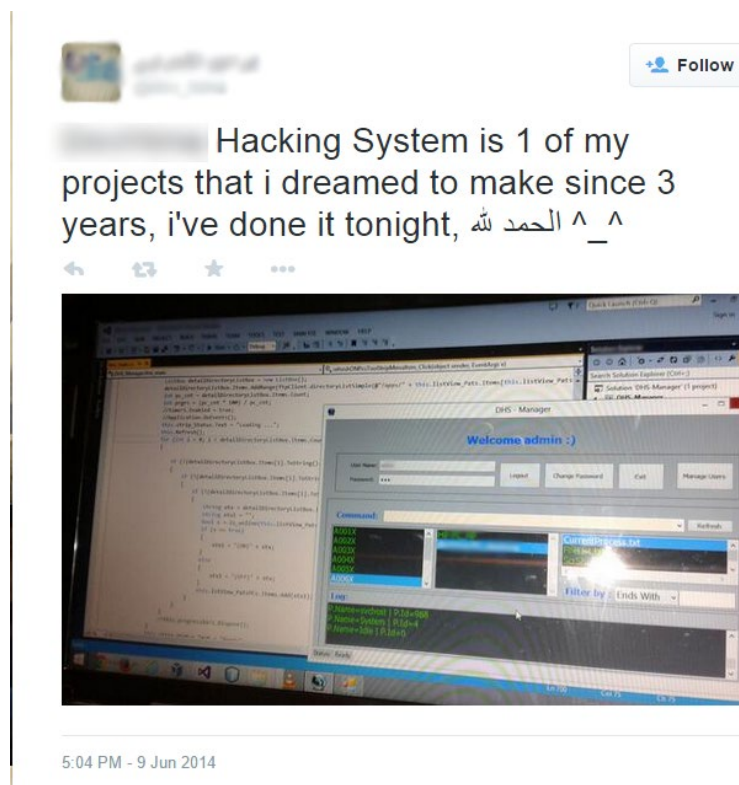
Follow

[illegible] Hacking System is 1 of my projects that i dreamed to make since 3 years, i've done it tonight, الحمد لله ^_^

DHS - Manager

Welcome admin :)

User Name:
Password:

Logout
Change Password
Exit
Manage Users

Command:
Refresh

A001X
A002X
A003X
A004X
A005X
A006X

CurrentProcess.txt

Filter by: Ends With

Log:

Status: Ready

5:04 PM - 9 Jun 2014